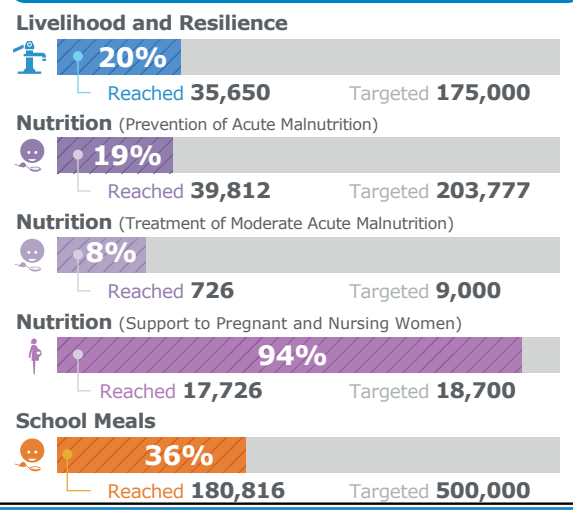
Livelihood and Resilience

20%

Reached 35,650 Targeted 175,000

Nutrition (Prevention of Acute Malnutrition)

19%

Reached 39,812 Targeted 203,777

Nutrition (Treatment of Moderate Acute Malnutrition)

8%

Reached 726 Targeted 9,000

Nutrition (Support to Pregnant and Nursing Women)

94%

Reached 17,726 Targeted 18,700

School Meals

36%

Reached 180,816 Targeted 500,000